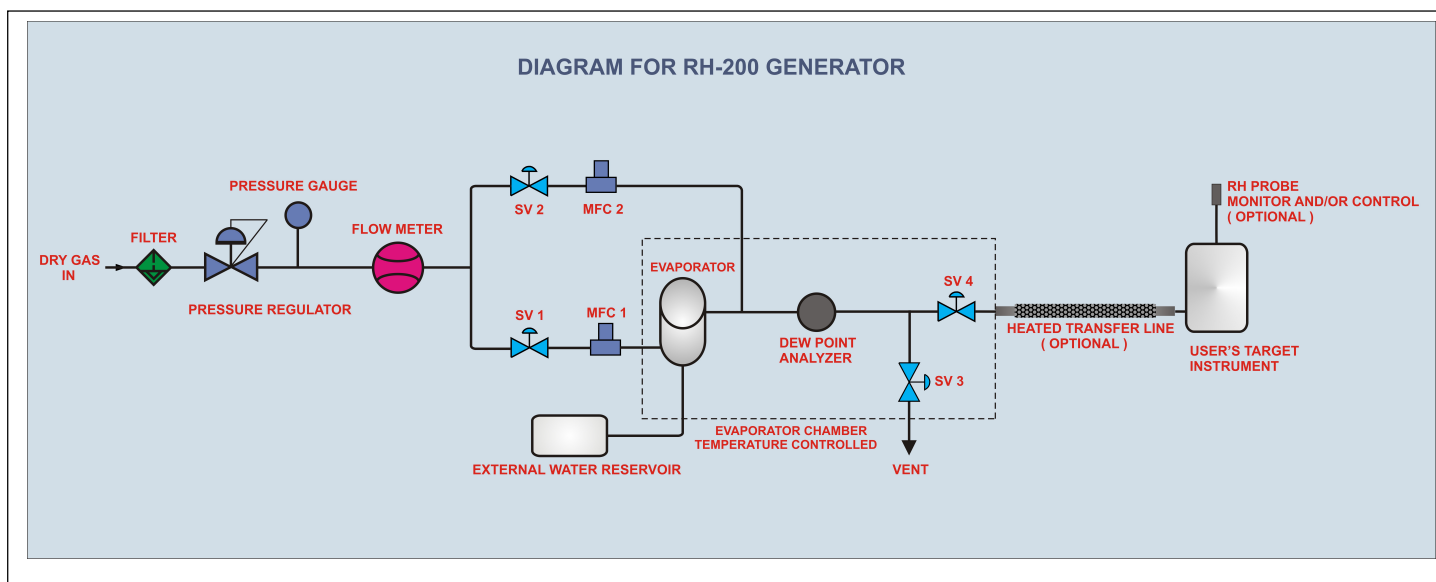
DIAGRAM FOR RH-200 GENERATOR

DRY GAS IN

FILTER

PRESSURE GAUGE

PRESSURE REGULATOR

FLOW METER

SV 2

MFC 2

SV 1

MFC 1

EVAPORATOR

DEW POINT ANALYZER

SV 4

SV 3

VENT

EVAPORATOR CHAMBER TEMPERATURE CONTROLLED

EXTERNAL WATER RESERVOIR

HEATED TRANSFER LINE ( OPTIONAL )

RH PROBE MONITOR AND/OR CONTROL ( OPTIONAL )

USER'S TARGET INSTRUMENT